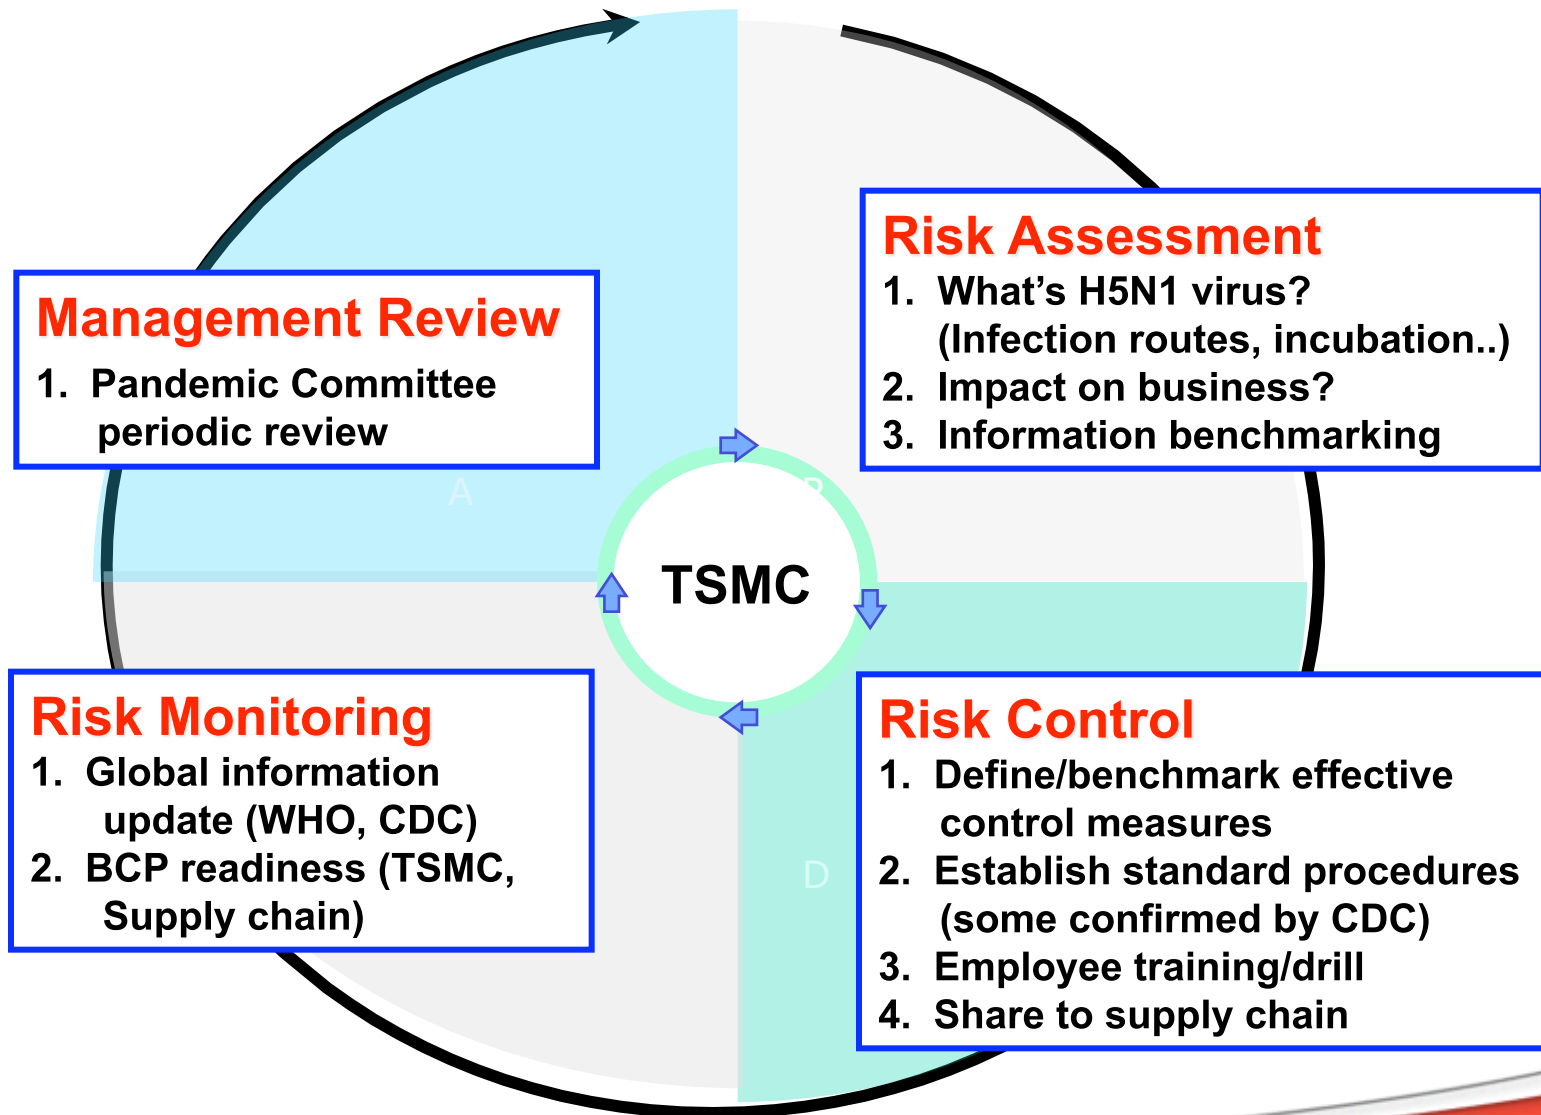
Management Review

1. Pandemic Committee periodic review

Risk Assessment

1. What's H5N1 virus? (Infection routes, incubation..)
2. Impact on business?
3. Information benchmarking

A

TSMC

Risk Monitoring

1. Global information update (WHO, CDC)
2. BCP readiness (TSMC, Supply chain)

Risk Control

1. Define/benchmark effective control measures
2. Establish standard procedures (some confirmed by CDC)
3. Employee training/drill
4. Share to supply chain

D